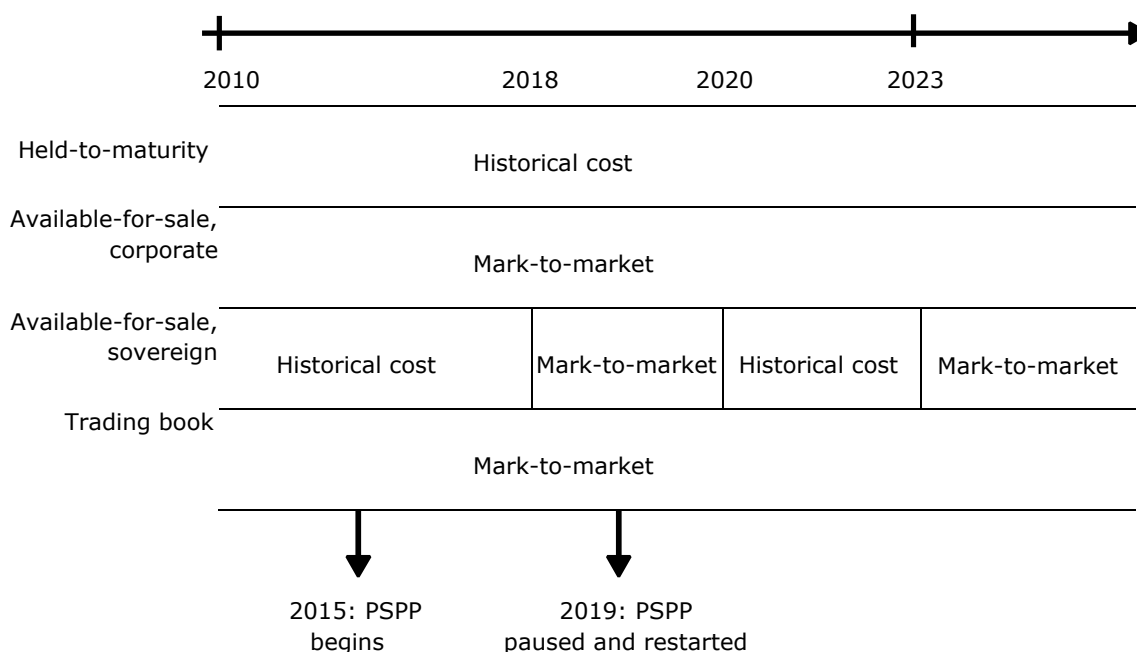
2010 2018 2020 2023

Held-to-maturity
Historical cost

Available-for-sale, corporate
Mark-to-market

Available-for-sale, sovereign
Historical cost | Mark-to-market | Historical cost | Mark-to-market

Trading book
Mark-to-market

2015: PSPP begins

2019: PSPP paused and restarted